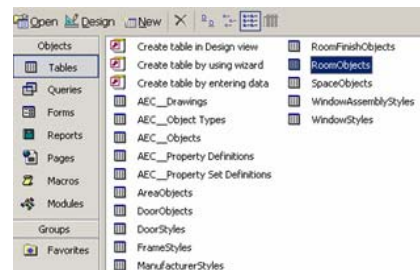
Open Design New

Objects
Tables
Queries
Forms
Reports
Pages
Macros
Modules
Groups
Favorites

Create table in Design view
Create table by using wizard
Create table by entering data
AEC__Drawings
AEC__Object Types
AEC__Objects
AEC__Property Definitions
AEC__Property Set Definitions
AreaObjects
DoorObjects
DoorStyles
FrameStyles
ManufacturerStyles

RoomFinishObjects
RoomObjects
SpaceObjects
WindowAssemblyStyles
WindowStyles